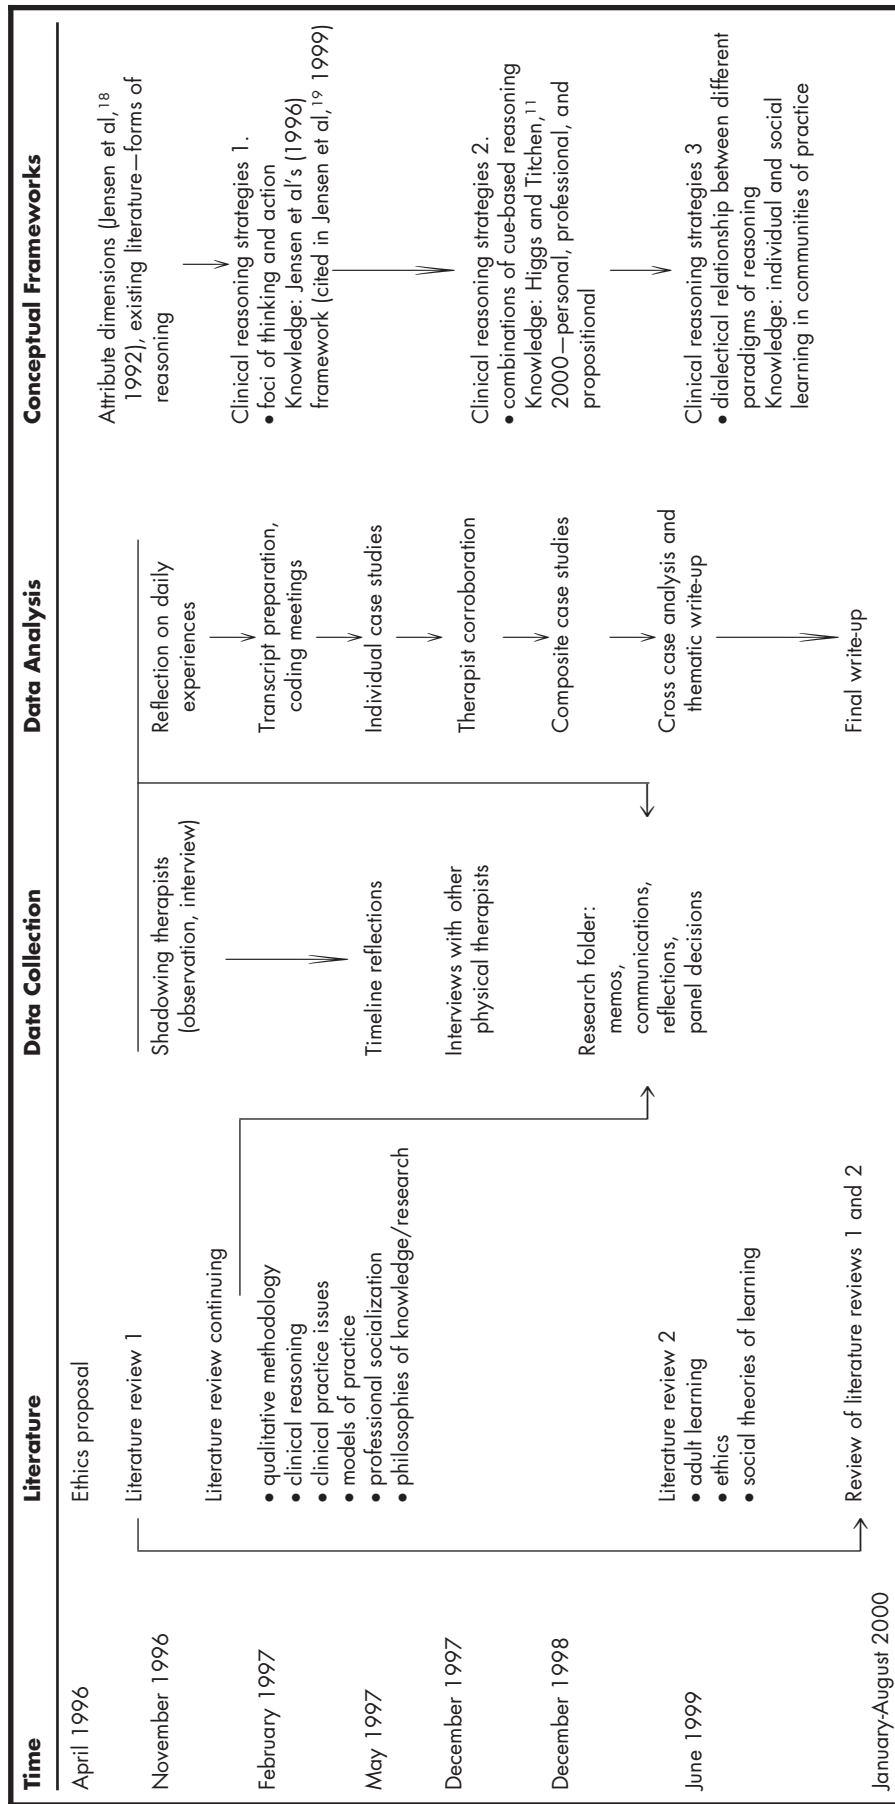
| Time | Literature | Data Collection | Data Analysis | Conceptual Frameworks |
|---|---|---|---|---|
| April 1996 | Ethics proposal | | | Attribute dimensions (Jensen et al,$^{18}$ 1992), existing literature—forms of reasoning |
| November 1996 | Literature review 1 | | | |
| | Literature review continuing | Shadowing therapists (observation, interview) | Reflection on daily experiences | Clinical reasoning strategies 1. • foci of thinking and action Knowledge: Jensen et al's (1996) framework (cited in Jensen et al,$^{19}$ 1999) |
| February 1997 | • qualitative methodology • clinical reasoning • clinical practice issues • models of practice • professional socialization • philosophies of knowledge/research | | Transcript preparation, coding meetings | |
| May 1997 | | Timeline reflections | Individual case studies | |
| December 1997 | | Interviews with other physical therapists | Therapist corroboration | Clinical reasoning strategies 2. • combinations of cue-based reasoning Knowledge: Higgs and Titchen,$^{11}$ 2000—personal, professional, and propositional |
| December 1998 | | Research folder: memos, communications, reflections, panel decisions | Composite case studies | |
| June 1999 | Literature review 2 • adult learning • ethics • social theories of learning | | Cross case analysis and thematic write-up | Clinical reasoning strategies 3 • dialectical relationship between different paradigms of reasoning Knowledge: individual and social learning in communities of practice |
| January-August 2000 | Review of literature reviews 1 and 2 | | Final write-up | |